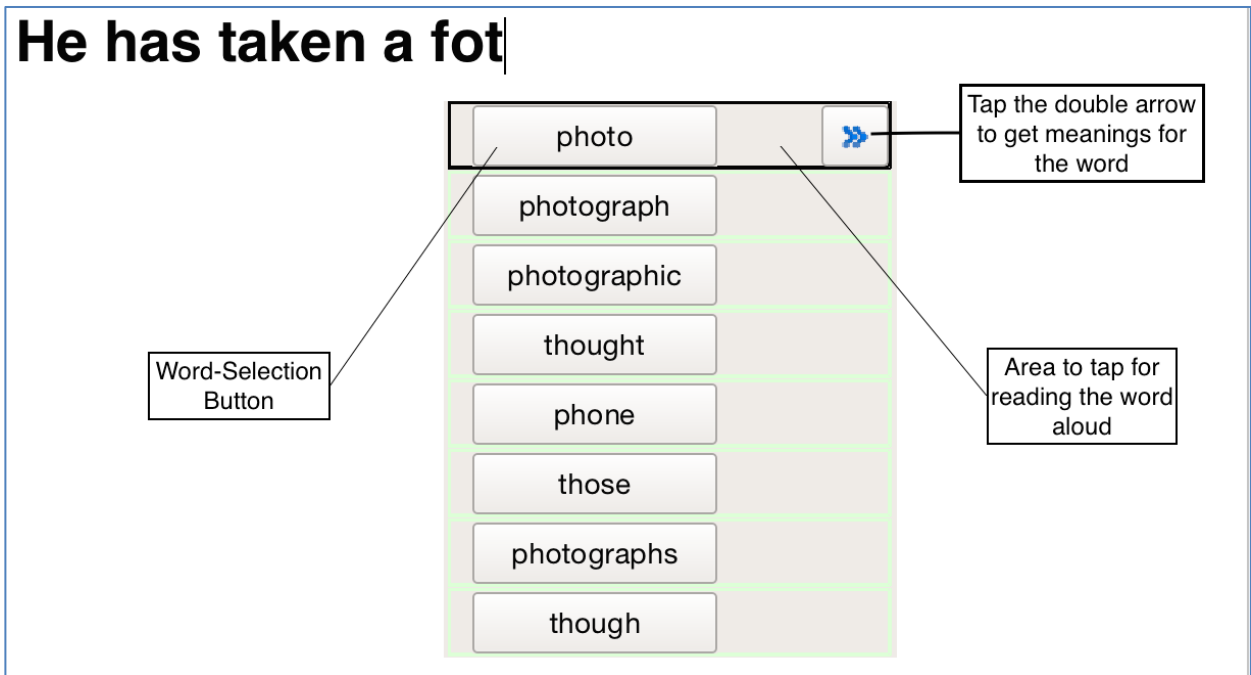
He has taken a fot

photo

Tap the double arrow to get meanings for the word

photograph

photographic

thought

Word-Selection Button

Area to tap for reading the word aloud

phone

those

photographs

though